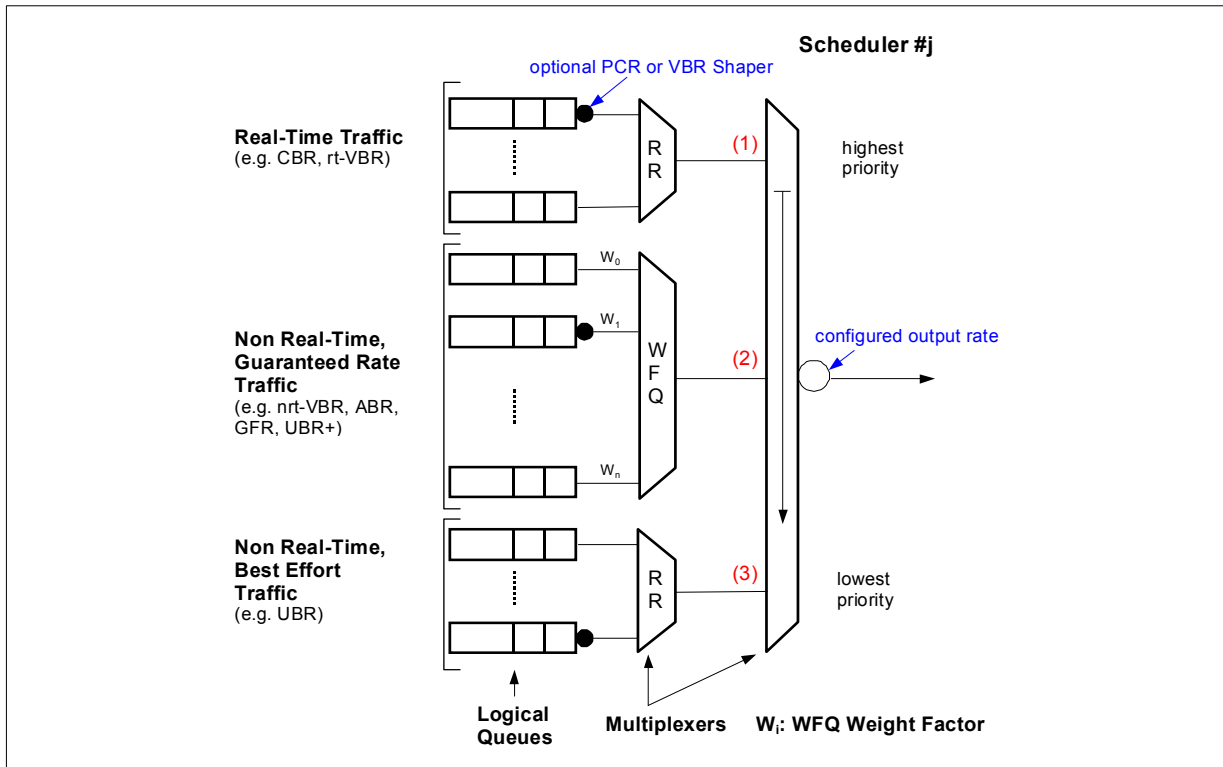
Scheduler #j

optional PCR or VBR Shaper

Real-Time Traffic
(e.g. CBR, rt-VBR)

R
R

(1)

highest priority

$W_0$

$W_1$

Non Real-Time, Guaranteed Rate Traffic
(e.g. nrt-VBR, ABR, GFR, UBR+)

W
F
Q

(2)

configured output rate

$W_n$

Non Real-Time, Best Effort Traffic
(e.g. UBR)

R
R

(3)

lowest priority

Logical Queues

Multiplexers

$W_i$: WFQ Weight Factor